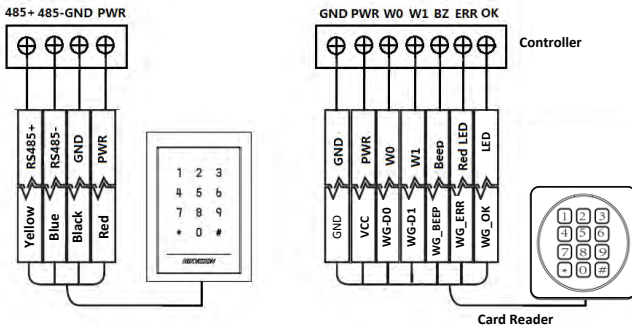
485+ 485- GND PWR

RS485+
RS485-
GND
PWR

Yellow
Blue
Black
Red

1 2 3
4 5 6
7 8 9
* 0 #

HIKVISION

GND PWR W0 W1 BZ ERR OK

Controller

GND
PWR
W0
W1
Beep
Red LED
LED

GND
VCC
WG-D0
WG-D1
WG_BEEP
WG_ERR
WG_OK

1 2 3
4 5 6
7 8 9
* 0 #

Card Reader